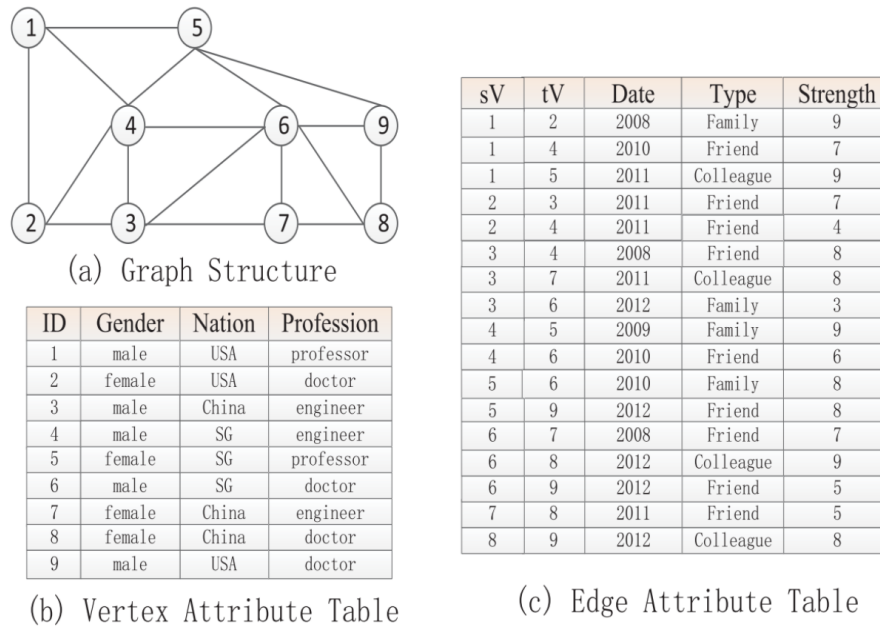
1 5 4 6 9 2 3 7 8

(a) Graph Structure

| ID | Gender | Nation | Profession |
|---|---|---|---|
| 1 | male | USA | professor |
| 2 | female | USA | doctor |
| 3 | male | China | engineer |
| 4 | male | SG | engineer |
| 5 | female | SG | professor |
| 6 | male | SG | doctor |
| 7 | female | China | engineer |
| 8 | female | China | doctor |
| 9 | male | USA | doctor |

(b) Vertex Attribute Table

| sV | tV | Date | Type | Strength |
|---|---|---|---|---|
| 1 | 2 | 2008 | Family | 9 |
| 1 | 4 | 2010 | Friend | 7 |
| 1 | 5 | 2011 | Colleague | 9 |
| 2 | 3 | 2011 | Friend | 7 |
| 2 | 4 | 2011 | Friend | 4 |
| 3 | 4 | 2008 | Friend | 8 |
| 3 | 7 | 2011 | Colleague | 8 |
| 3 | 6 | 2012 | Family | 3 |
| 4 | 5 | 2009 | Family | 9 |
| 4 | 6 | 2010 | Friend | 6 |
| 5 | 6 | 2010 | Family | 8 |
| 5 | 9 | 2012 | Friend | 8 |
| 6 | 7 | 2008 | Friend | 7 |
| 6 | 8 | 2012 | Colleague | 9 |
| 6 | 9 | 2012 | Friend | 5 |
| 7 | 8 | 2011 | Friend | 5 |
| 8 | 9 | 2012 | Colleague | 8 |

(c) Edge Attribute Table